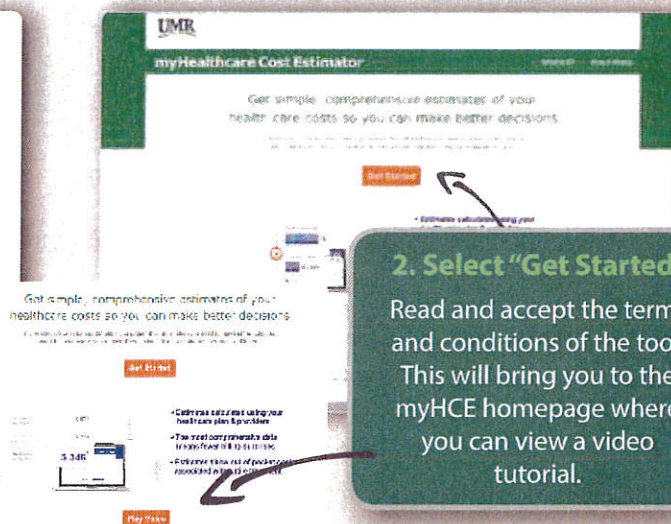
UMR

myHealthcare Cost Estimator

Get simple, comprehensive estimates of your health care costs so you can make better decisions

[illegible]

Get Started

Get simple, comprehensive estimates of your healthcare costs so you can make better decisions

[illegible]

Get Started

$3,346

• Estimate calculations using your healthcare plan & providers

• The most comprehensive data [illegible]

• Estimate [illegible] out of pocket costs associated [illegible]

Play Video

2. Select "Get Started

Read and accept the term and conditions of the too This will bring you to the myHCE homepage where you can view a video tutorial.